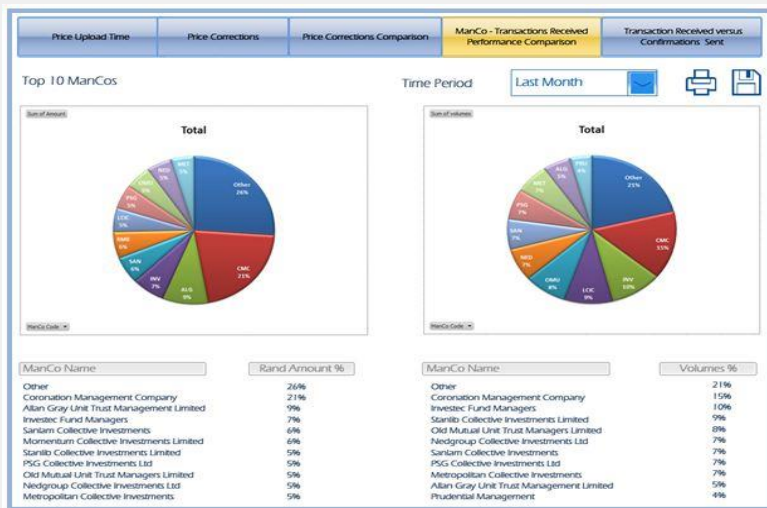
Price Upload Time | Price Corrections | Price Corrections Comparison | ManCo - Transactions Received Performance Comparison | Transaction Received versus Confirmations Sent

Top 10 ManCos

Time Period Last Month

Sum of Amount

Total

Other 26%
CMC 21%
ALG 9%
INV 7%
SAN 6%
MME 6%
LCC 5%
PSG 5%
OMU 5%
NED 5%
MET 5%

ManCo Code

Sum of Volumes

Total

Other 25%
CMC 15%
INV 10%
LCC 9%
OMU 8%
NED 7%
SAN 7%
PSG 7%
MET 7%
ALG 5%
PRU 4%

ManCo Code

| ManCo Name | Rand Amount % |
|---|---|
| Other | 26% |
| Coronation Management Company | 21% |
| Allan Gray Unit Trust Management Limited | 9% |
| Investec Fund Managers | 7% |
| Sanlam Collective Investments | 6% |
| Momentum Collective Investments Limited | 6% |
| Stanlib Collective Investments Limited | 5% |
| PSG Collective Investments Ltd | 5% |
| Old Mutual Unit Trust Managers Limited | 5% |
| Nedgroup Collective Investments Ltd | 5% |
| Metropolitan Collective Investments | 5% |

| ManCo Name | Volumes % |
|---|---|
| Other | 21% |
| Coronation Management Company | 15% |
| Investec Fund Managers | 10% |
| Stanlib Collective Investments Limited | 9% |
| Old Mutual Unit Trust Managers Limited | 8% |
| Nedgroup Collective Investments Ltd | 7% |
| Sanlam Collective Investments | 7% |
| PSG Collective Investments Ltd | 7% |
| Metropolitan Collective Investments | 7% |
| Allan Gray Unit Trust Management Limited | 5% |
| Prudential Management | 4% |